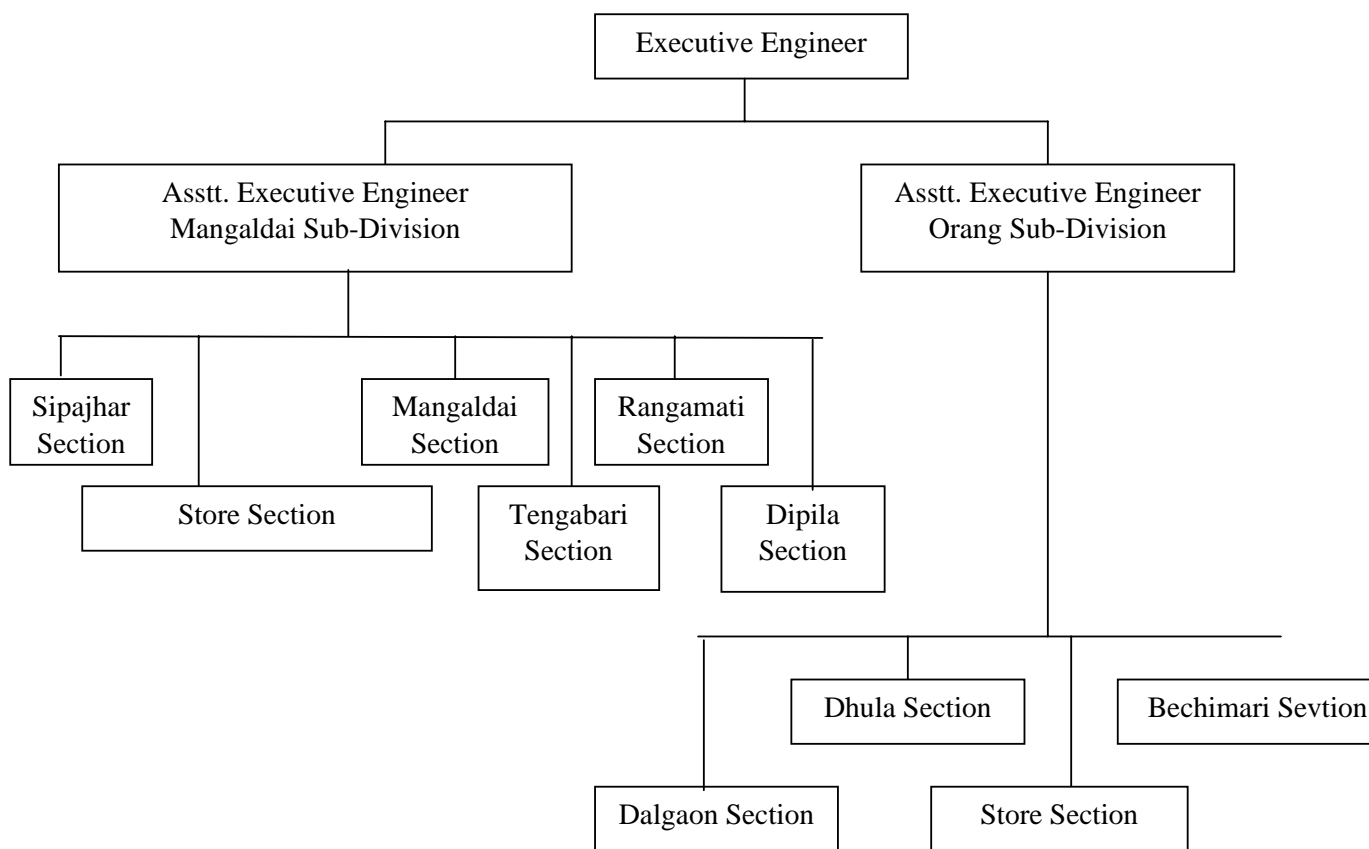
Executive Engineer

Asstt. Executive Engineer Mangaldai Sub-Division

Asstt. Executive Engineer Orang Sub-Division

Sipajhar Section

Store Section

Mangaldai Section

Tengabari Section

Rangamati Section

Dipila Section

Dhula Section

Bechimari Sevtion

Dalgaon Section

Store Section